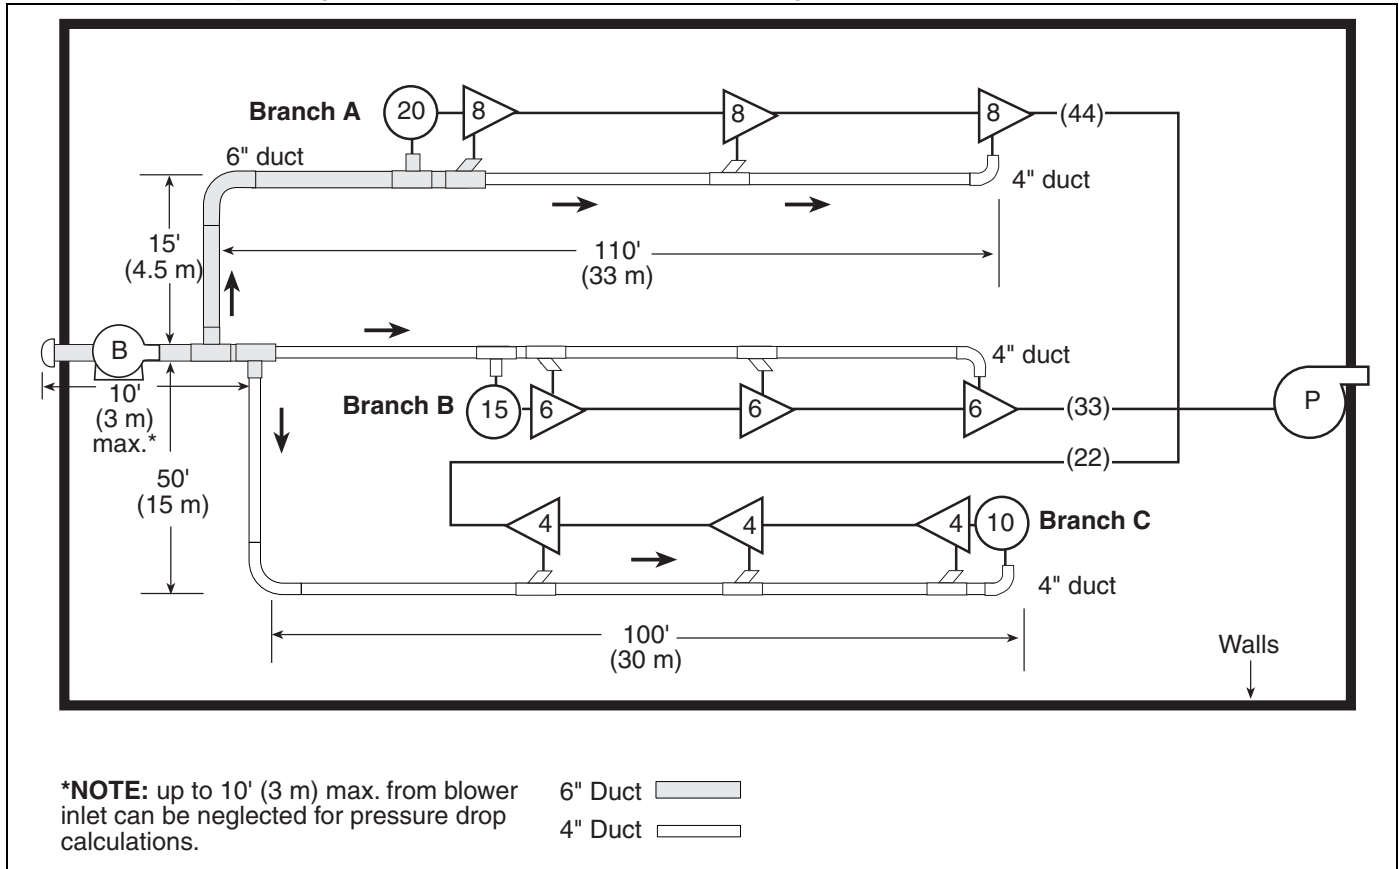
Branch A
20
8
8
8
(44)
6" duct
4" duct
15'
(4.5 m)
110'
(33 m)
B
4" duct
10'
(3 m)
max.*
Branch B
15
6
6
6
(33)
P
(22)
50'
(15 m)
4
4
4
10
Branch C
4" duct
100'
(30 m)
Walls

***NOTE:** up to 10' (3 m) max. from blower inlet can be neglected for pressure drop calculations.

6" Duct
4" Duct